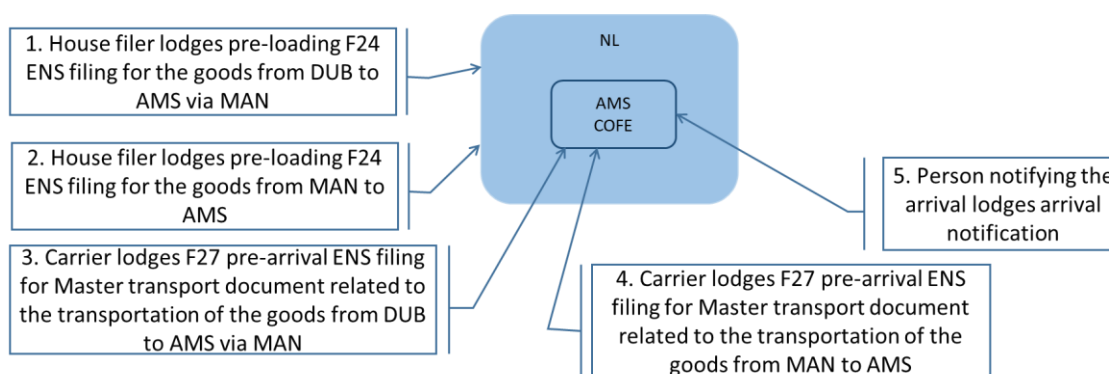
1. House filer lodges pre-loading F24 ENS filing for the goods from DUB to AMS via MAN

NL

AMS COFE

2. House filer lodges pre-loading F24 ENS filing for the goods from MAN to AMS

5. Person notifying the arrival lodges arrival notification

3. Carrier lodges F27 pre-arrival ENS filing for Master transport document related to the transportation of the goods from DUB to AMS via MAN

4. Carrier lodges F27 pre-arrival ENS filing for Master transport document related to the transportation of the goods from MAN to AMS